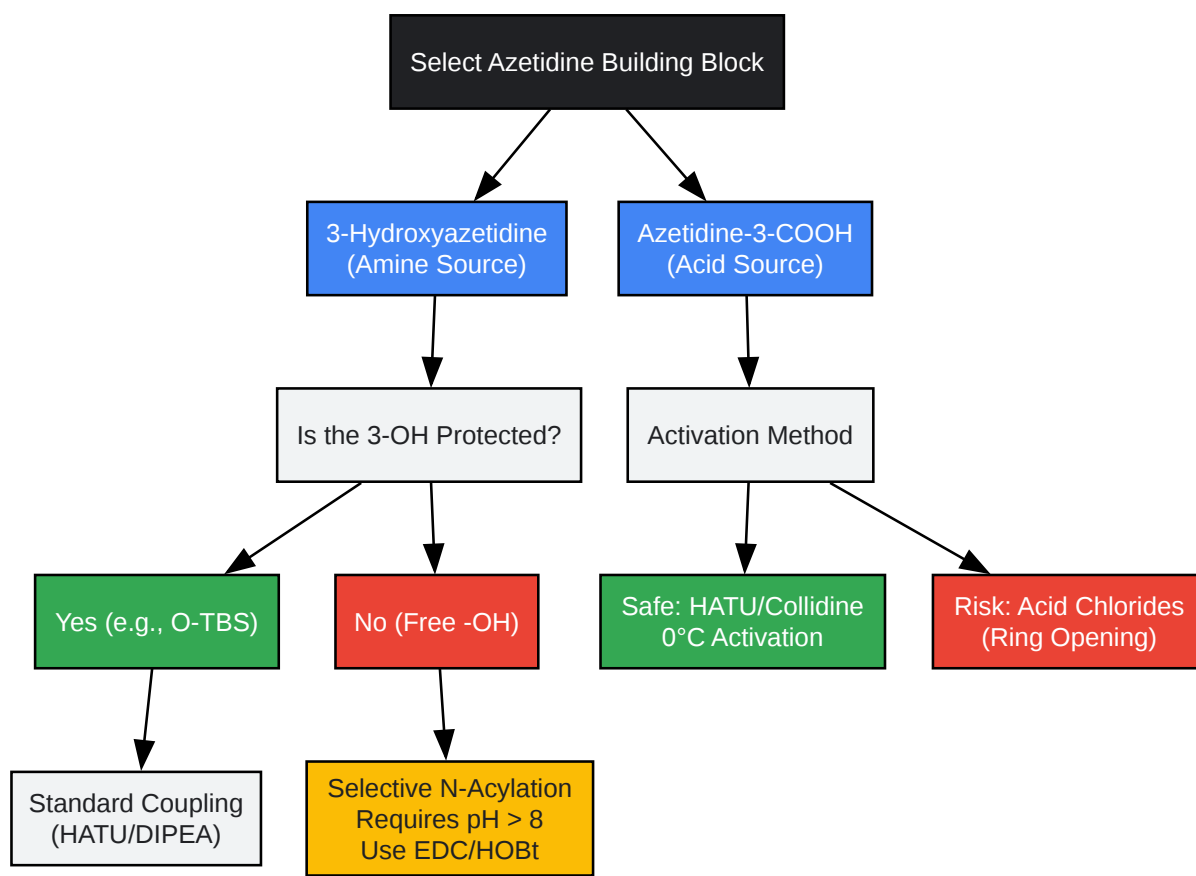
Select Azetidine Building Block

3-Hydroxyazetidine
(Amine Source)

Azetidine-3-COOH
(Acid Source)

Is the 3-OH Protected?

Activation Method

Yes (e.g., O-TBS)

No (Free -OH)

Safe: HATU/Collidine
0°C Activation

Risk: Acid Chlorides
(Ring Opening)

Standard Coupling
(HATU/DIPEA)

Selective N-Acylation
Requires pH > 8
Use EDC/HOBt